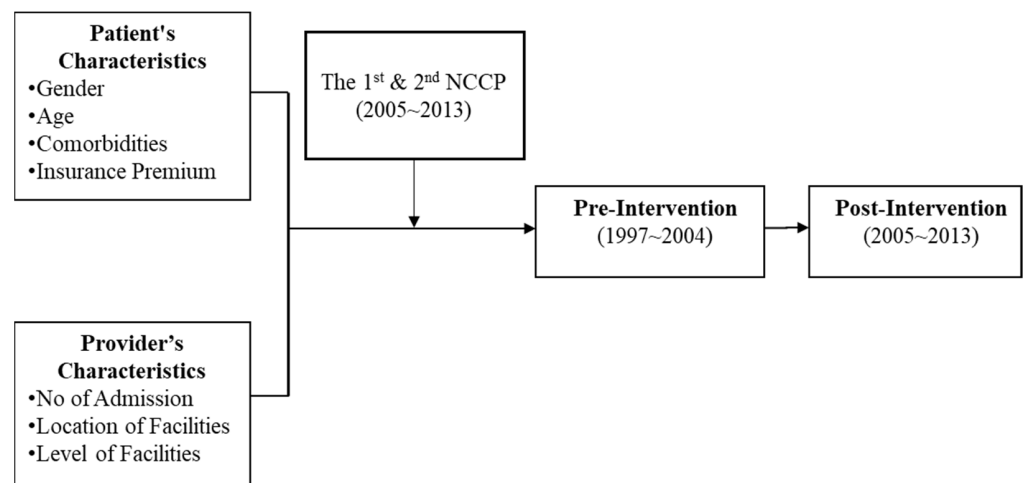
Patient's Characteristics
•Gender
•Age
•Comorbidities
•Insurance Premium

The $1^{st}$ & $2^{nd}$ NCCP
(2005~2013)

Pre-Intervention
(1997~2004)

Post-Intervention
(2005~2013)

Provider's Characteristics
•No of Admission
•Location of Facilities
•Level of Facilities